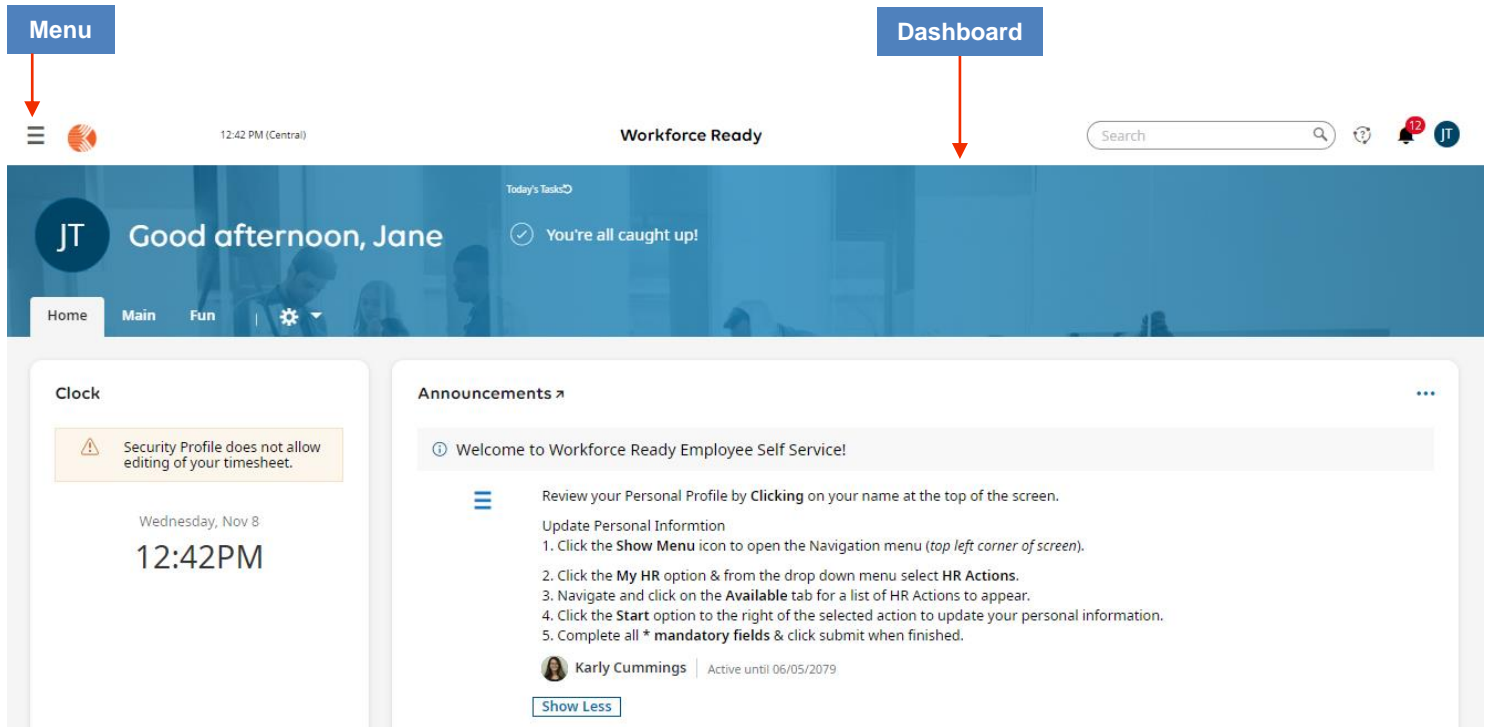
Menu

Dashboard

12:42 PM (Central)

Workforce Ready

Search

12

JT

Today's Tasks

JT

Good afternoon, Jane

You're all caught up!

Home Main Fun

Clock

Security Profile does not allow editing of your timesheet.

Wednesday, Nov 8

12:42PM

Announcements

...

Welcome to Workforce Ready Employee Self Service!

Review your Personal Profile by **Clicking** on your name at the top of the screen.

Update Personal Informtion
1. Click the **Show Menu** icon to open the Navigation menu (*top left corner of screen*).

2. Click the **My HR** option & from the drop down menu select **HR Actions**.
3. Navigate and click on the **Available** tab for a list of HR Actions to appear.
4. Click the **Start** option to the right of the selected action to update your personal information.
5. Complete all * **mandatory fields** & click submit when finished.

Karly Cummings | Active until 06/05/2079

Show Less